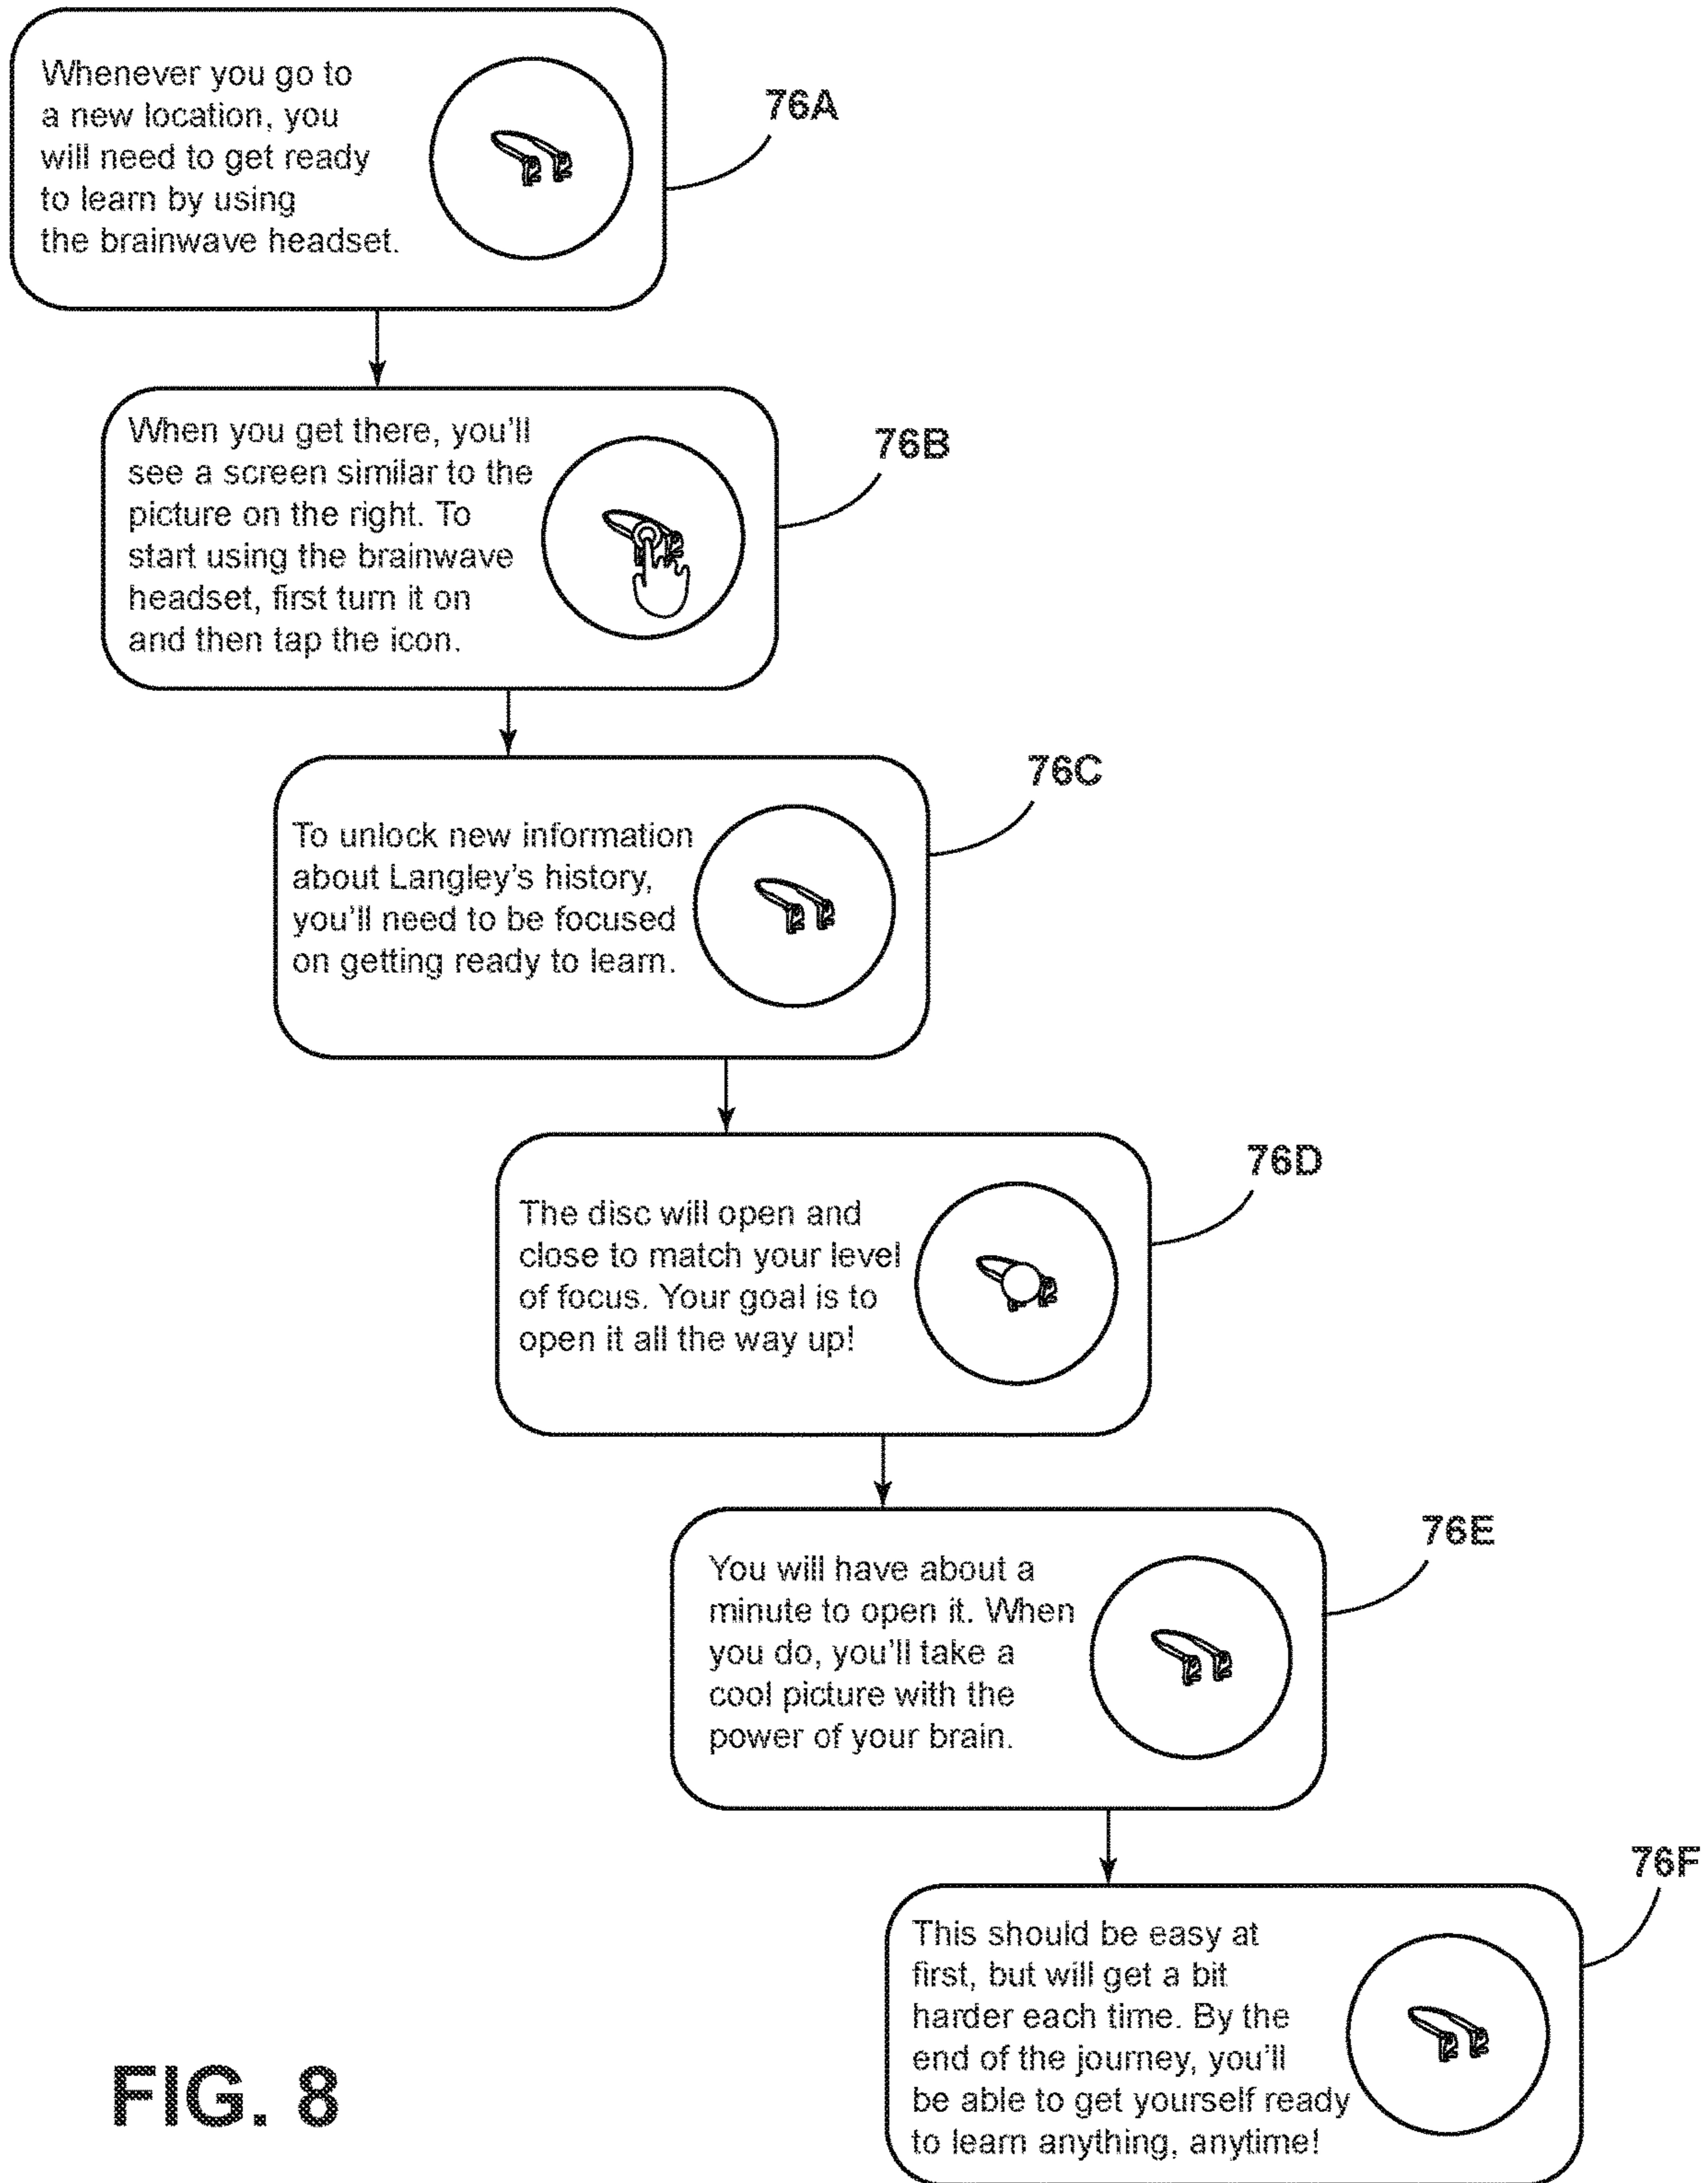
Whenever you go to a new location, you will need to get ready to learn by using the brainwave headset.

76A

When you get there, you'll see a screen similar to the picture on the right. To start using the brainwave headset, first turn it on and then tap the icon.

76B

To unlock new information about Langley's history, you'll need to be focused on getting ready to learn.

76C

The disc will open and close to match your level of focus. Your goal is to open it all the way up!

76D

You will have about a minute to open it. When you do, you'll take a cool picture with the power of your brain.

76E

This should be easy at first, but will get a bit harder each time. By the end of the journey, you'll be able to get yourself ready to learn anything, anytime!

76F

FIG. 8